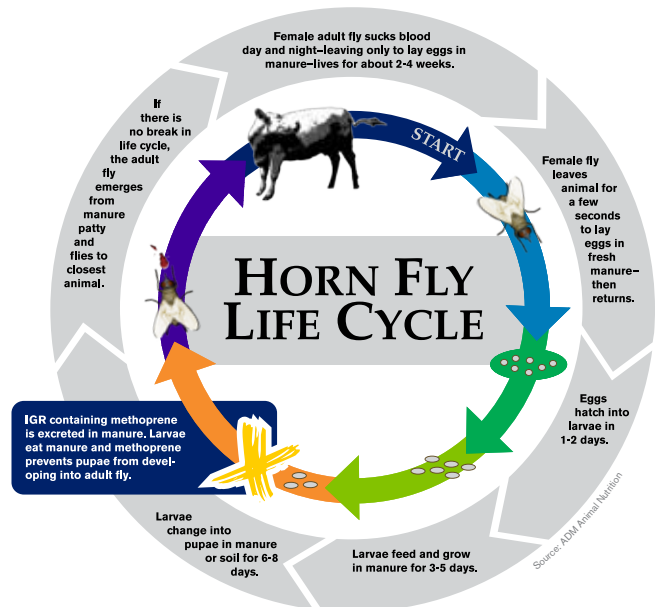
Female adult fly sucks blood day and night—leaving only to lay eggs in manure—lives for about 2-4 weeks.

START

Female fly leaves animal for a few seconds to lay eggs in fresh manure—then returns.

Eggs hatch into larvae in 1-2 days.

Larvae feed and grow in manure for 3-5 days.

Larvae change into pupae in manure or soil for 6-8 days.

IGR containing methoprene is excreted in manure. Larvae eat manure and methoprene prevents pupae from developing into adult fly.

If there is no break in life cycle, the adult fly emerges from manure patty and flies to closest animal.

HORN FLY LIFE CYCLE

Source: ADM Animal Nutrition